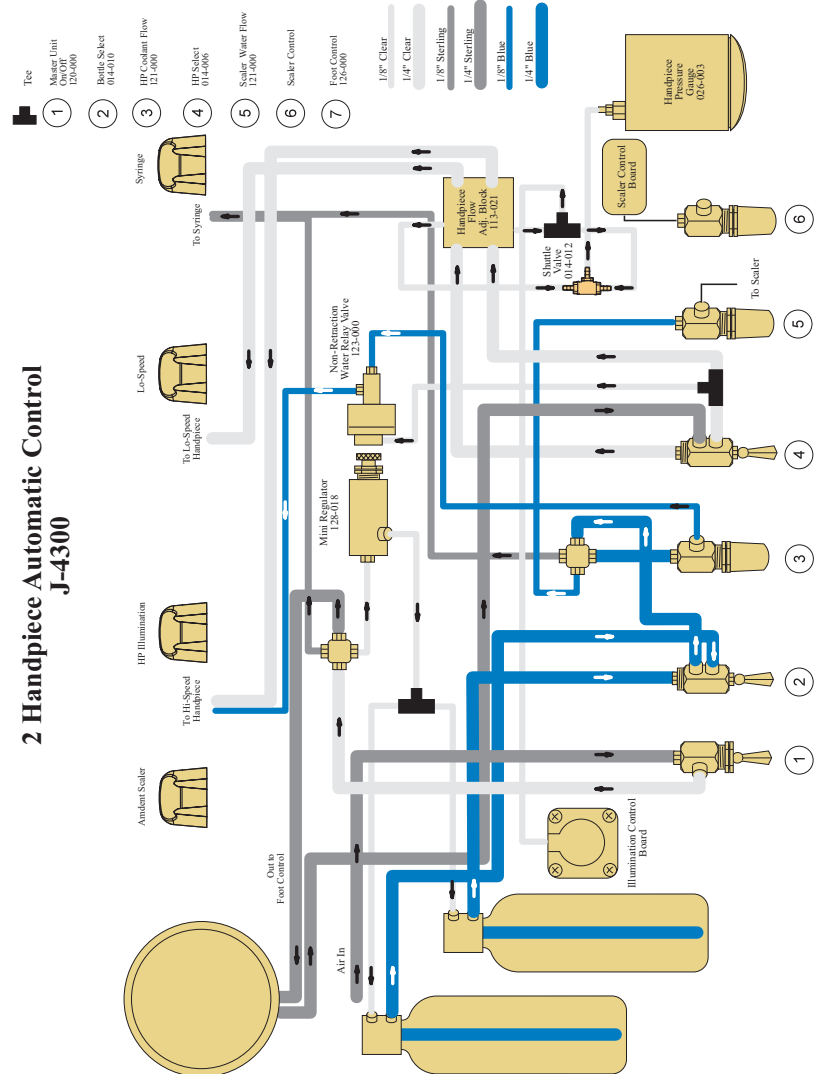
2 Handpiece Automatic Control
J-4300

Tee

1 Master Unit On/Off 120-000
2 Bottle Select 014-010
3 HP Coolant Flow 121-000
4 HP Select 014-006
5 Scaler Water Flow 121-000
6 Scaler Control
7 Foot Control 126-000

1/8" Clear
1/4" Clear
1/8" Sterling
1/4" Sterling
1/8" Blue
1/4" Blue

Handpiece Pressure Gauge 026-003

Scaler Control Board

Syringe
To Syringe

Handpiece Flow Adj. Block 113-021

Shuttle Valve 014-012

To Scaler

Lo-Speed
To Lo-Speed Handpiece

Non-Retraction Water Relay Valve 123-000

Mini Regulator 128-018

HP Illumination
To Hi-Speed Handpiece

Amdent Scaler

Out to Foot Control

Air In

Illumination Control Board

6
5
4
3
2
1